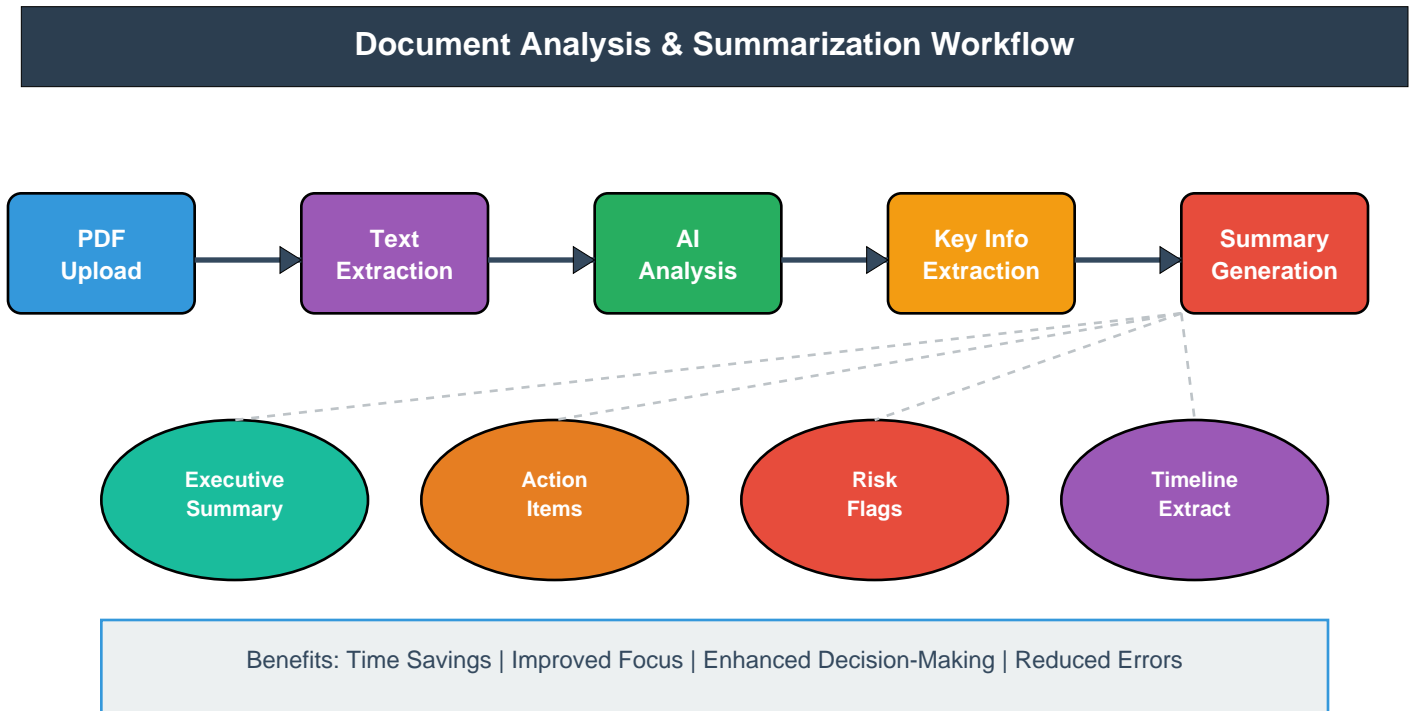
Document Analysis & Summarization Workflow

PDF Upload

Text Extraction

AI Analysis

Key Info Extraction

Summary Generation

Executive Summary

Action Items

Risk Flags

Timeline Extract

Benefits: Time Savings | Improved Focus | Enhanced Decision-Making | Reduced Errors